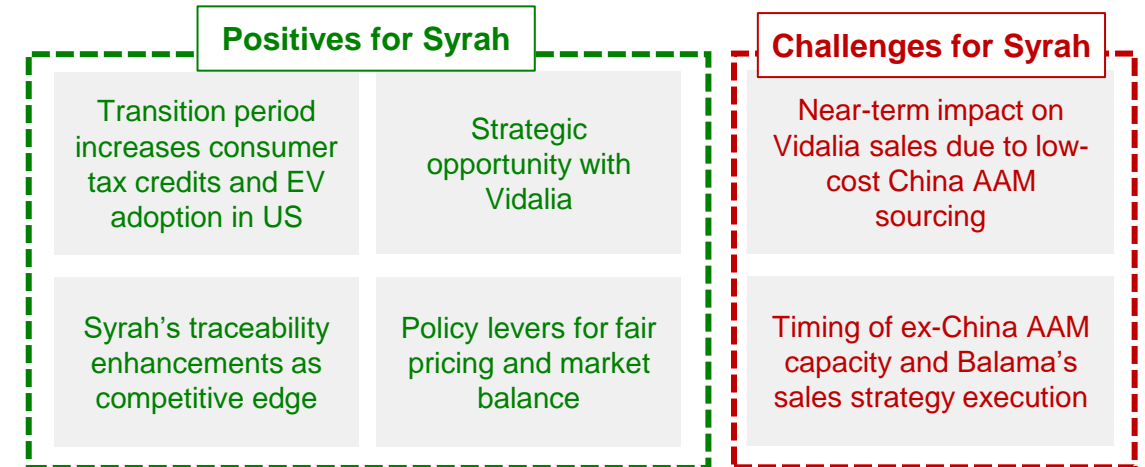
Positives for Syrah

Transition period increases consumer tax credits and EV adoption in US

Strategic opportunity with Vidalia

Syrah's traceability enhancements as competitive edge

Policy levers for fair pricing and market balance

Challenges for Syrah

Near-term impact on Vidalia sales due to low-cost China AAM sourcing

Timing of ex-China AAM capacity and Balama's sales strategy execution